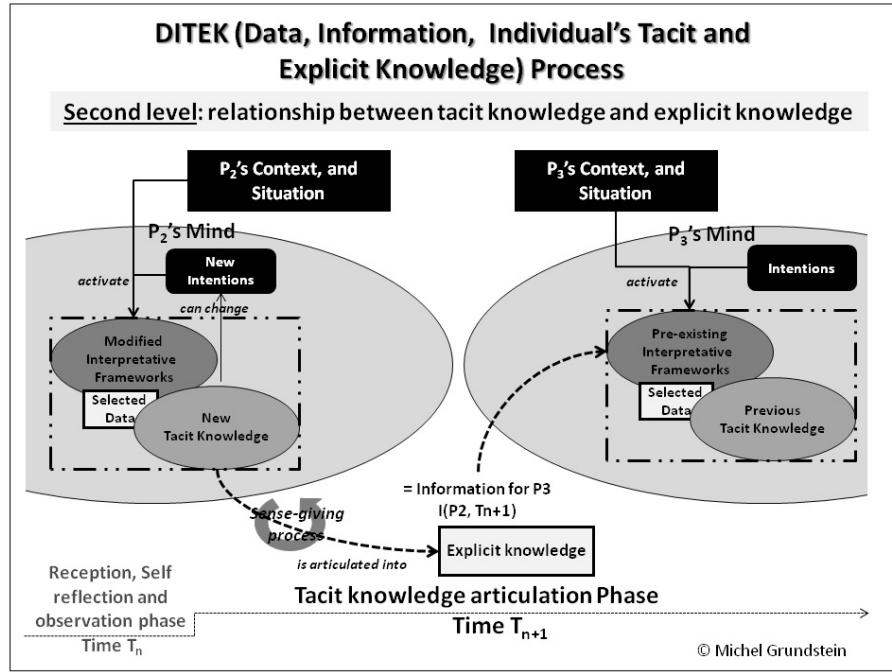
DITEK (Data, Information, Individual's Tacit and Explicit Knowledge) Process

Second level: relationship between tacit knowledge and explicit knowledge

$P_2$'s Context, and Situation

$P_2$'s Mind

activate

New Intentions

can change

Modified Interpretative Frameworks

Selected Data

New Tacit Knowledge

$P_3$'s Context, and Situation

$P_3$'s Mind

activate

Intentions

Pre-existing Interpretative Frameworks

Selected Data

Previous Tacit Knowledge

= Information for P3
I(P2, Tn+1)

Sense-giving process

is articulated into

Explicit knowledge

Reception, Self reflection and observation phase
Time $T_n$

Tacit knowledge articulation Phase

Time $T_{n+1}$

© Michel Grundstein